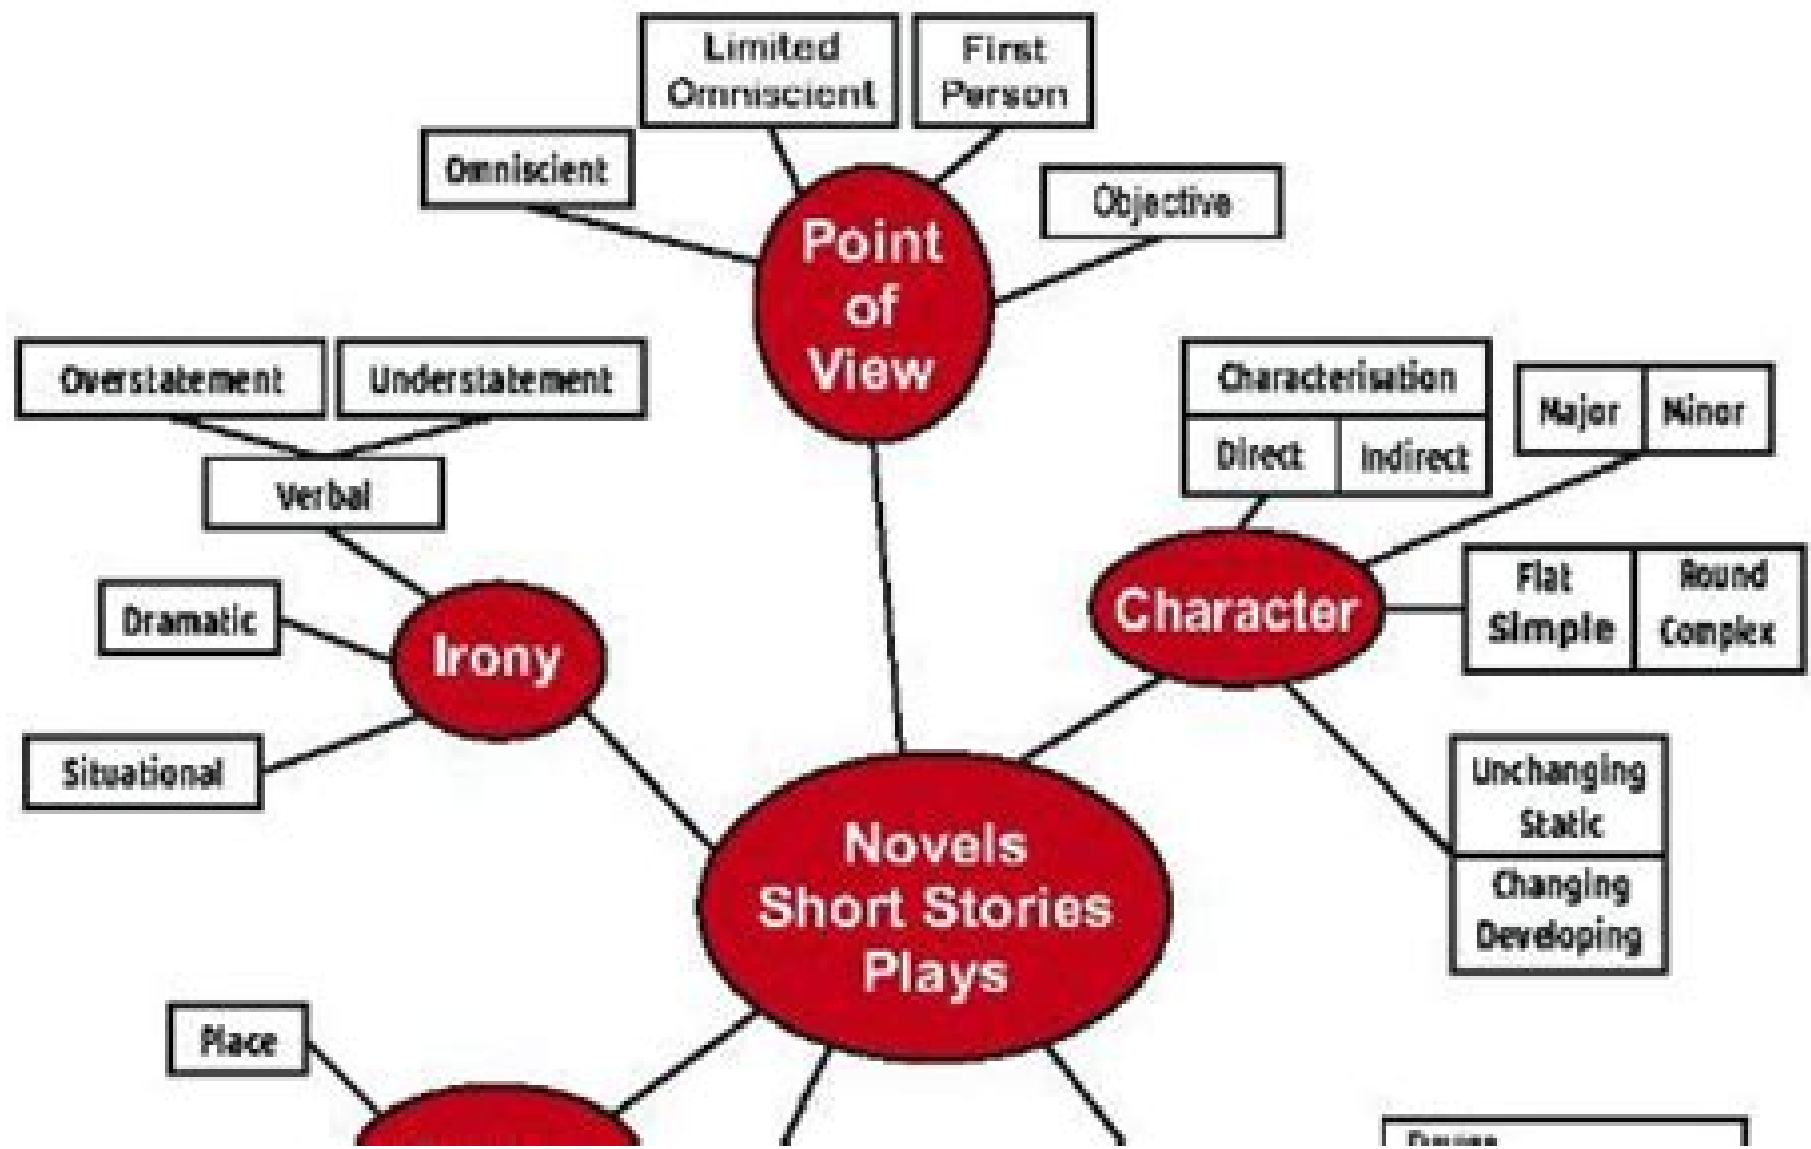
Limited Omniscient

First Person

Omniscient

Objective

Point of View

Overstatement

Understatement

Verbal

Dramatic

Irony

Situational

Characterisation

Direct

Indirect

Major

Minor

Character

Flat Simple

Round Complex

Unchanging Static

Changing Developing

Novels Short Stories Plays

Place

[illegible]